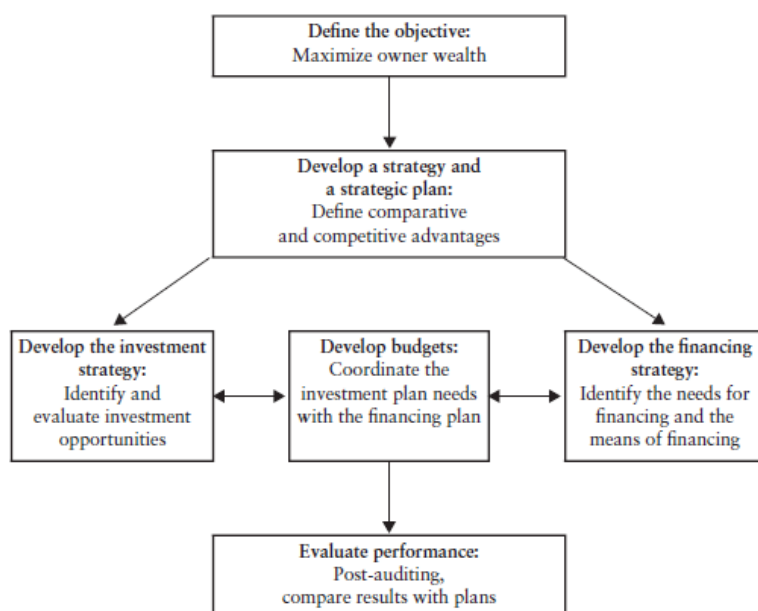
Define the objective:
Maximize owner wealth

Develop a strategy and a strategic plan:
Define comparative and competitive advantages

Develop the investment strategy:
Identify and evaluate investment opportunities

Develop budgets:
Coordinate the investment plan needs with the financing plan

Develop the financing strategy:
Identify the needs for financing and the means of financing

Evaluate performance:
Post-auditing, compare results with plans